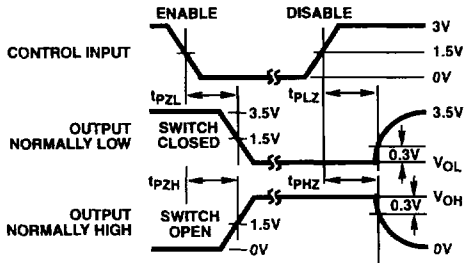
ENABLE
DISABLE
3V
1.5V
0V
CONTROL INPUT
$t_{PZL}$
$t_{PLZ}$
3.5V
3.5V
1.5V
OUTPUT NORMALLY LOW
SWITCH CLOSED
0.3V
$V_{OL}$
$t_{PZH}$
$t_{PHZ}$
$V_{OH}$
0.3V
OUTPUT NORMALLY HIGH
SWITCH OPEN
1.5V
0V
0V